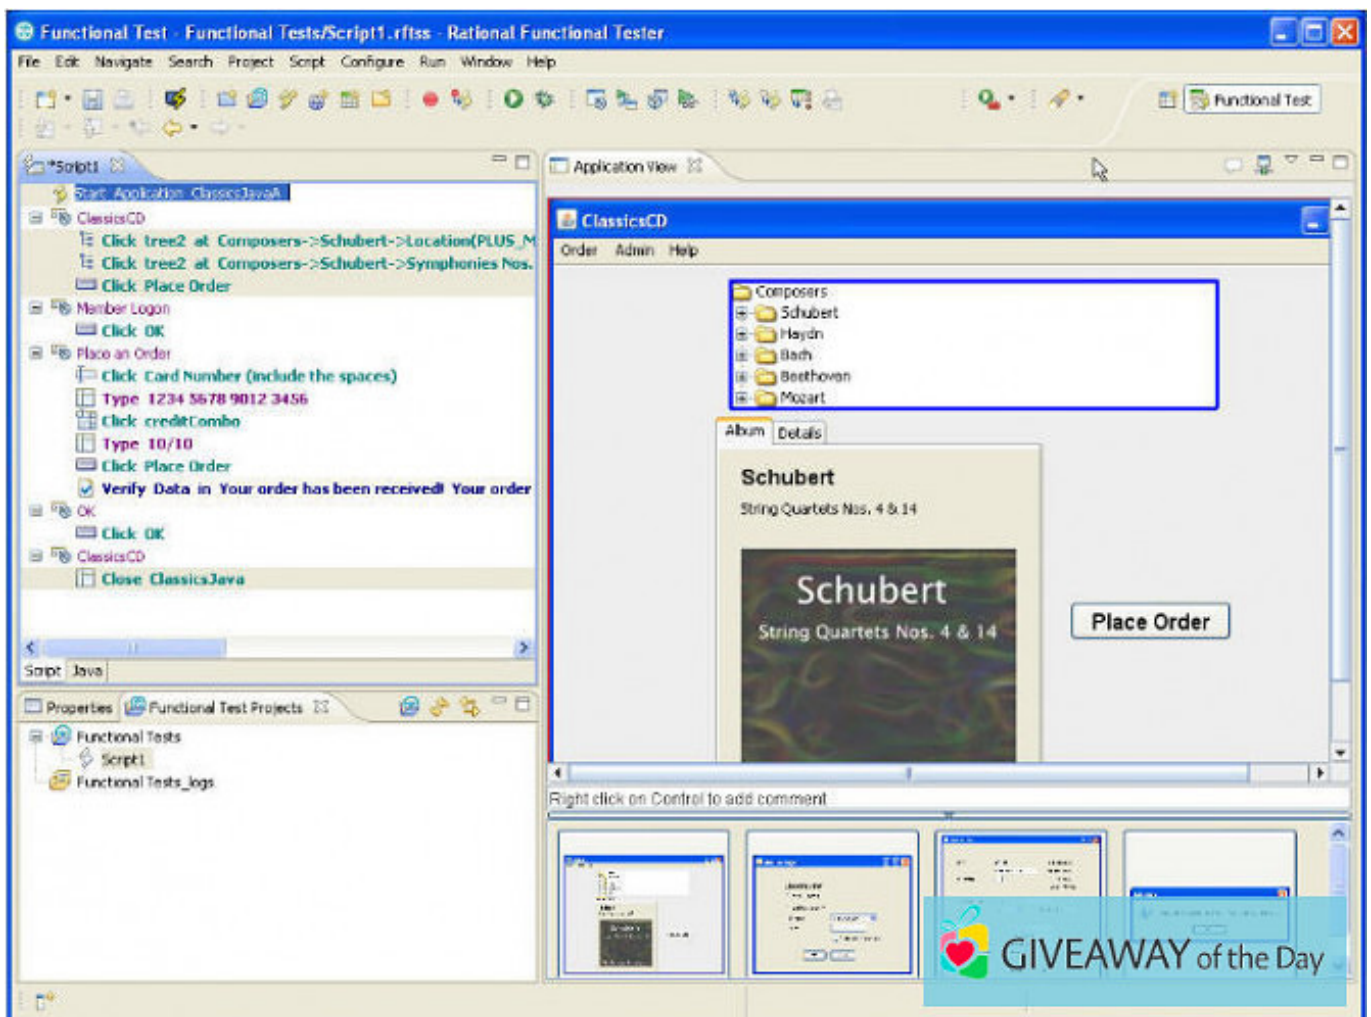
Functional Test - Functional Tests/Script1.rftss - Rational Functional Tester

File Edit Navigate Search Project Script Configure Run Window Help

Functional Test

*Script1

Start Application ClassicsJavaA

ClassicsCD
Click tree2 at Composers->Schubert->Location(PLUS_M
Click tree2 at Composers->Schubert->Symphonies Nos.
Click Place Order
Member Logon
Click OK
Place an Order
Click Card Number (include the spaces)
Type 1234 5678 9012 3456
Click creditCombo
Type 10/10
Click Place Order
Verify Data in Your order has been received! Your order
OK
Click OK
ClassicsCD
Close ClassicsJava

Script Java

Properties Functional Test Projects

Functional Tests
Script1
Functional Tests_logs

Application View

ClassicsCD

Order Admin Help

Composers
Schubert
Haydn
Bach
Beethoven
Mozart

Album Details

Schubert
String Quartets Nos. 4 & 14

Schubert
String Quartets Nos. 4 & 14

Place Order

Right click on Control to add comment

GIVEAWAY of the Day